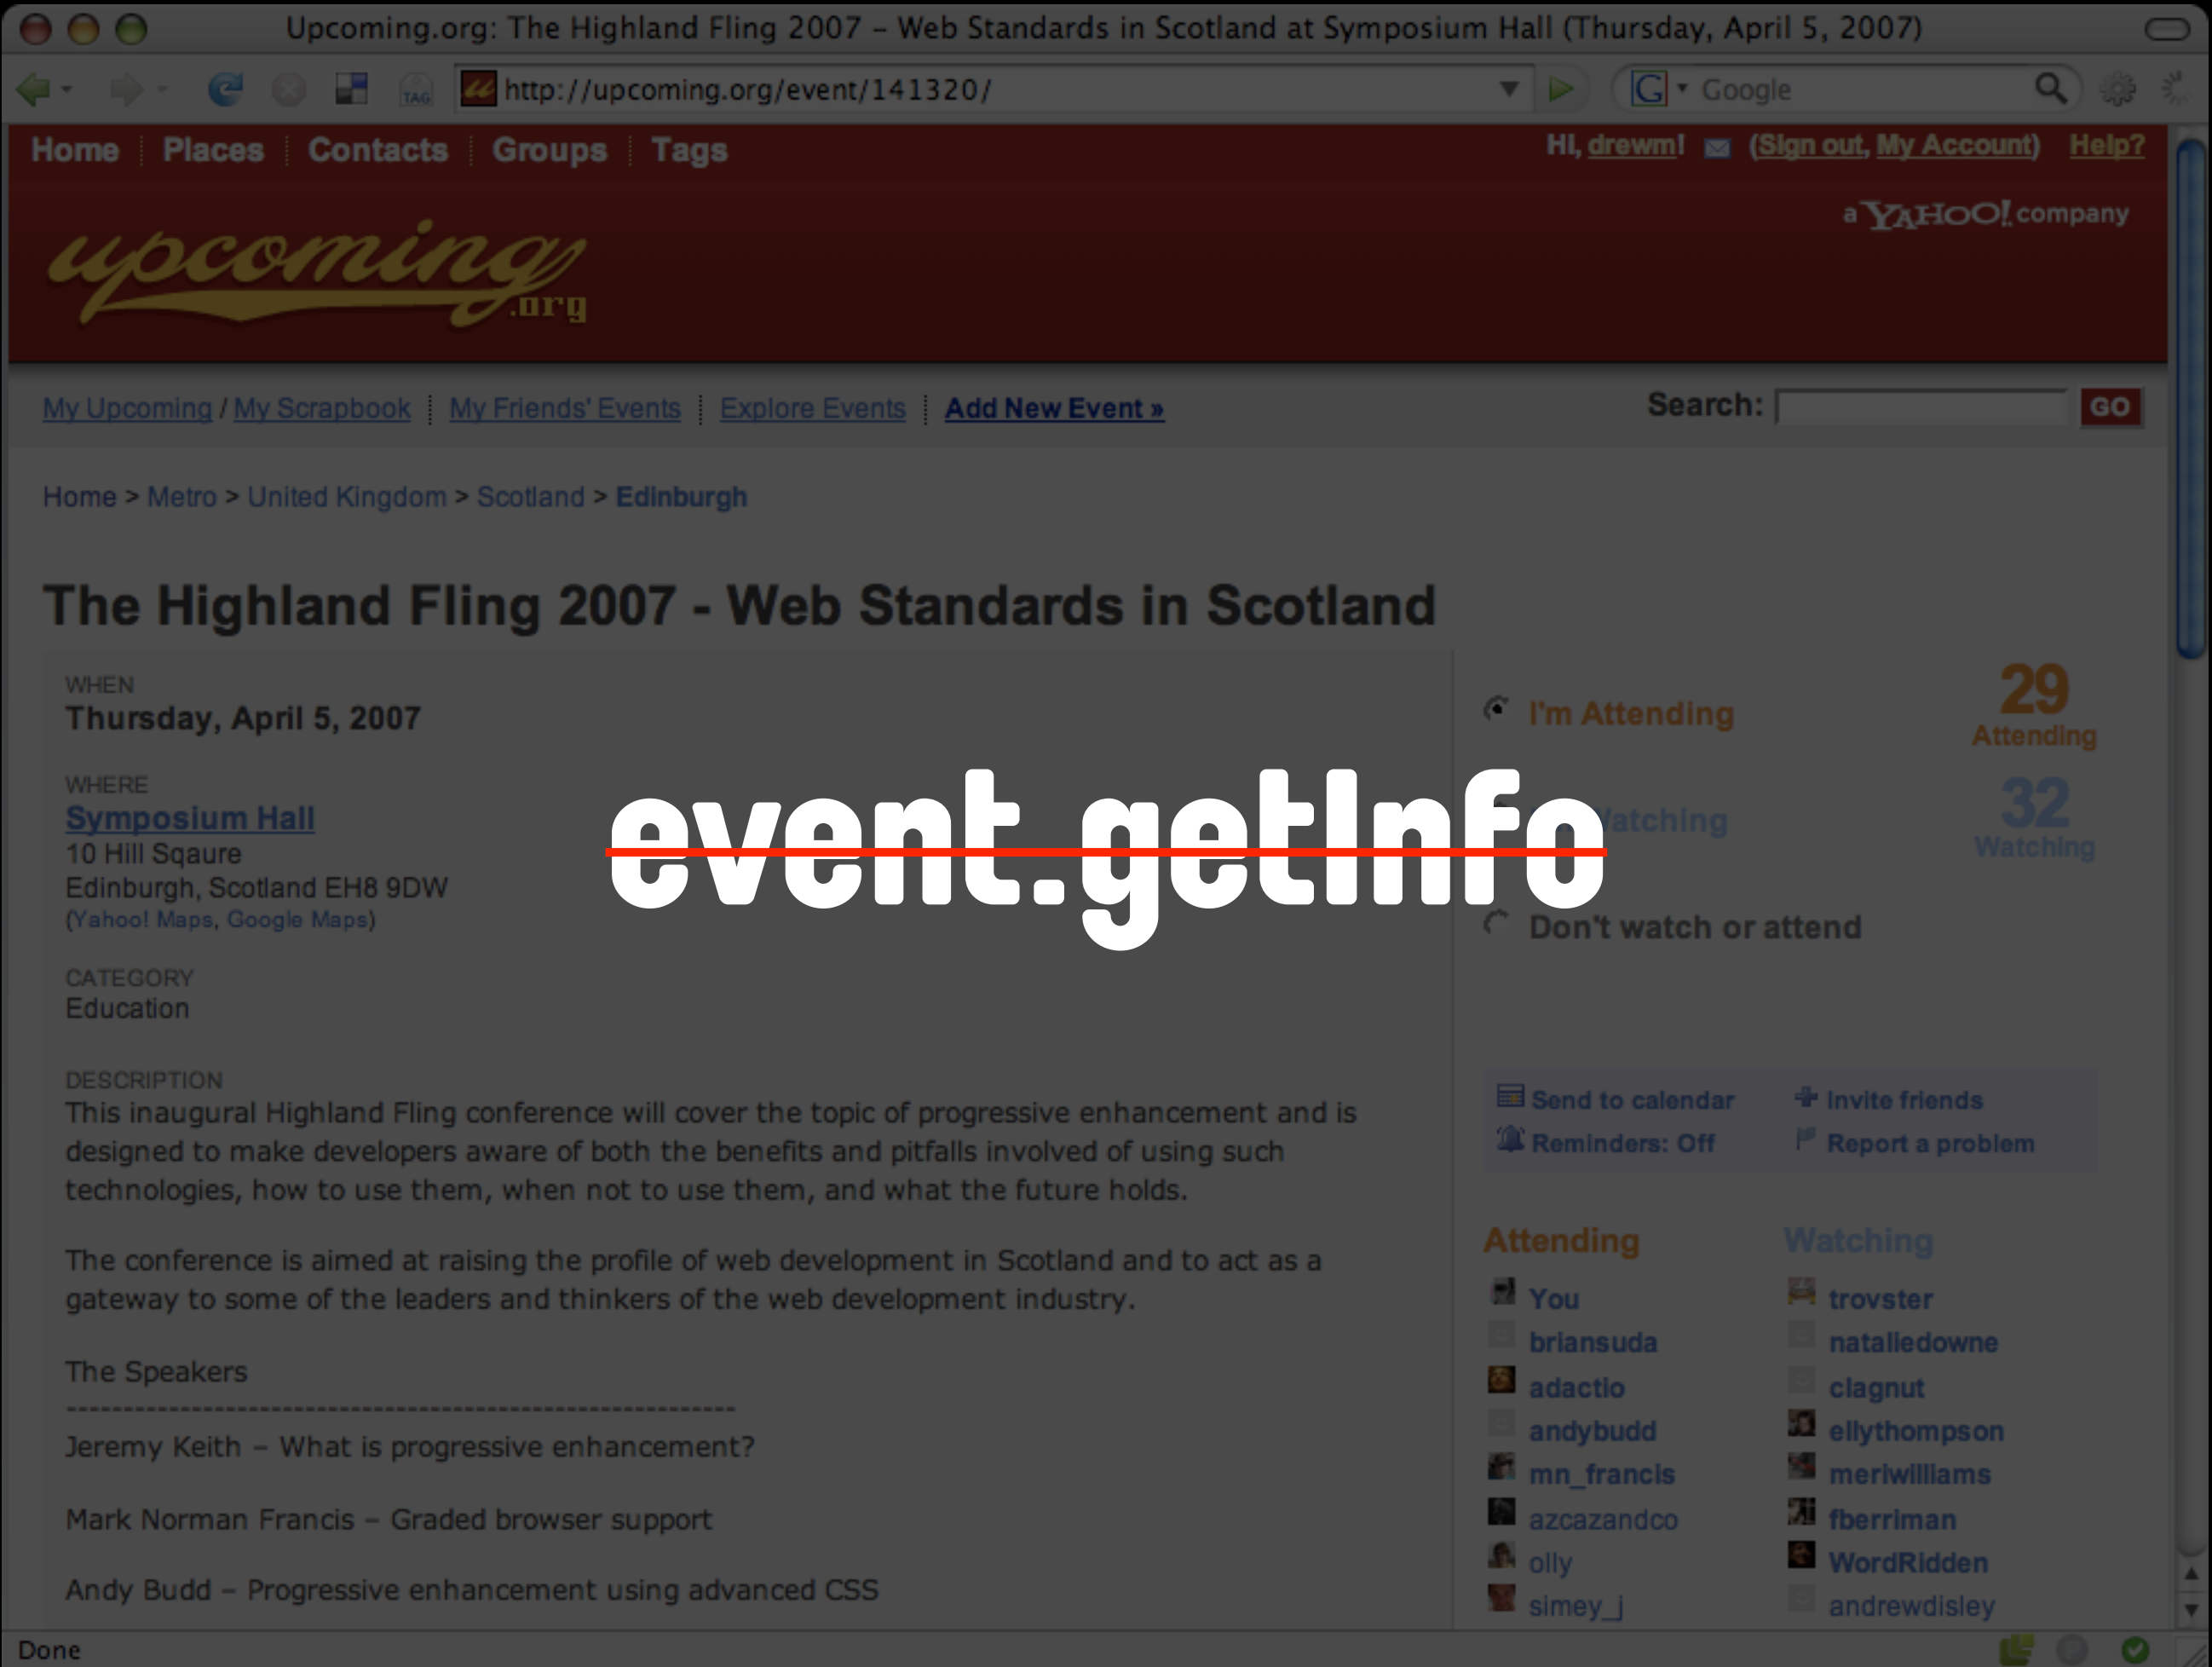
Upcoming.org: The Highland Fling 2007 – Web Standards in Scotland at Symposium Hall (Thursday, April 5, 2007)

http://upcoming.org/event/141320/

Google

Home | Places | Contacts | Groups | Tags

Hi, drewm! (Sign out, My Account) Help?

a YAHOO! company

upcoming.org

My Upcoming / My Scrapbook | My Friends' Events | Explore Events | Add New Event »

Search: GO

Home > Metro > United Kingdom > Scotland > Edinburgh

The Highland Fling 2007 - Web Standards in Scotland

WHEN
Thursday, April 5, 2007

WHERE
Symposium Hall
10 Hill Sqaure
Edinburgh, Scotland EH8 9DW
(Yahoo! Maps, Google Maps)

CATEGORY
Education

DESCRIPTION
This inaugural Highland Fling conference will cover the topic of progressive enhancement and is designed to make developers aware of both the benefits and pitfalls involved of using such technologies, how to use them, when not to use them, and what the future holds.

The conference is aimed at raising the profile of web development in Scotland and to act as a gateway to some of the leaders and thinkers of the web development industry.

The Speakers
------------------------------------------------------------
Jeremy Keith – What is progressive enhancement?

Mark Norman Francis – Graded browser support

Andy Budd – Progressive enhancement using advanced CSS

event.getInfo

I'm Attending
29 Attending
Watching
32 Watching
Don't watch or attend

Send to calendar
Invite friends
Reminders: Off
Report a problem

Attending
You
briansuda
adactio
andybudd
mn_francis
azcazandco
olly
simey_j

Watching
trovster
nataliedowne
clagnut
ellythompson
meriwilliams
fberriman
WordRidden
andrewdisley

Done